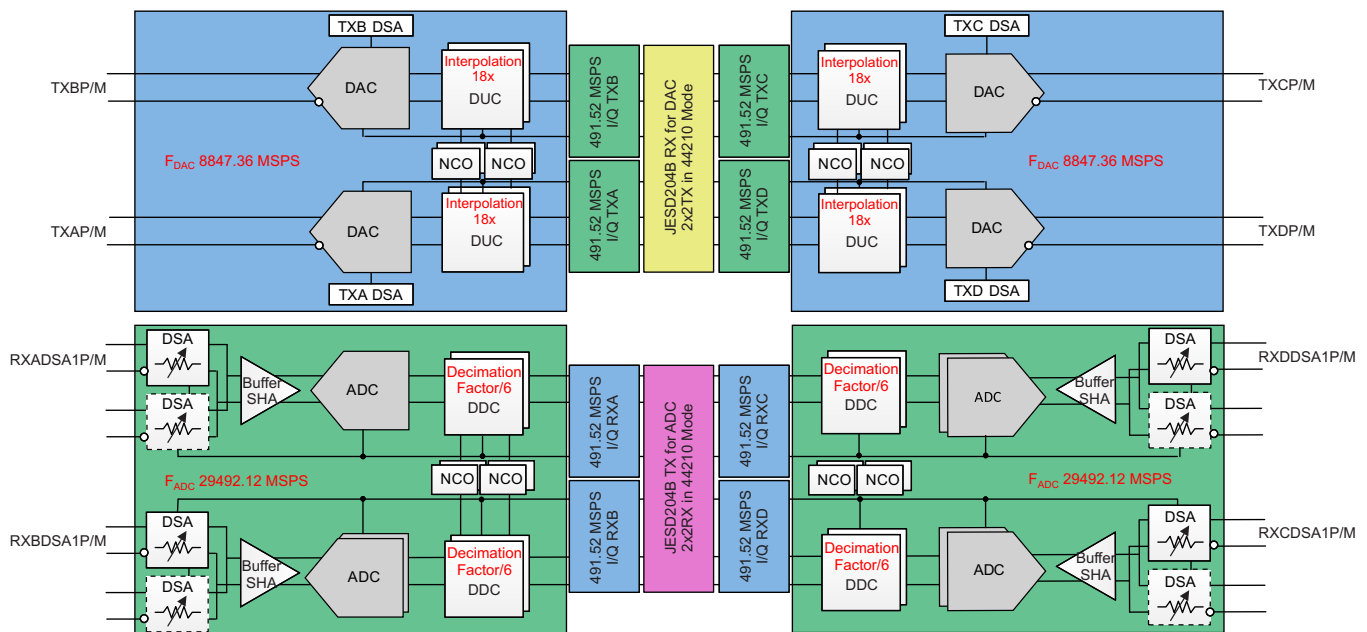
TXB DSA

TXBP/M

DAC

Interpolation 18x

DUC

491.52 MSPS I/Q TXB

JESD204B RX for DAC 2x2TX in 44210 Mode

491.52 MSPS I/Q TXC

TXC DSA

Interpolation 18x

DUC

DAC

TXCP/M

NCO NCO

NCO NCO

$F_{DAC}$ 8847.36 MSPS

$F_{DAC}$ 8847.36 MSPS

491.52 MSPS I/Q TXA

491.52 MSPS I/Q TXD

TXAP/M

DAC

Interpolation 18x

DUC

Interpolation 18x

DUC

DAC

TXDP/M

TXA DSA

TXD DSA

RXADSA1P/M

DSA

DSA

Buffer SHA

ADC

Decimation Factor/6

DDC

491.52 MSPS I/Q RXA

JESD204B TX for ADC 2x2RX in 44210 Mode

491.52 MSPS I/Q RXC

Decimation Factor/6

DDC

ADC

Buffer SHA

DSA

DSA

RXDDSA1P/M

NCO NCO

NCO NCO

$F_{ADC}$ 29492.12 MSPS

$F_{ADC}$ 29492.12 MSPS

RXBDSA1P/M

DSA

DSA

Buffer SHA

ADC

Decimation Factor/6

DDC

491.52 MSPS I/Q RXB

491.52 MSPS I/Q RXD

Decimation Factor/6

DDC

ADC

Buffer SHA

DSA

DSA

RXCDSA1P/M